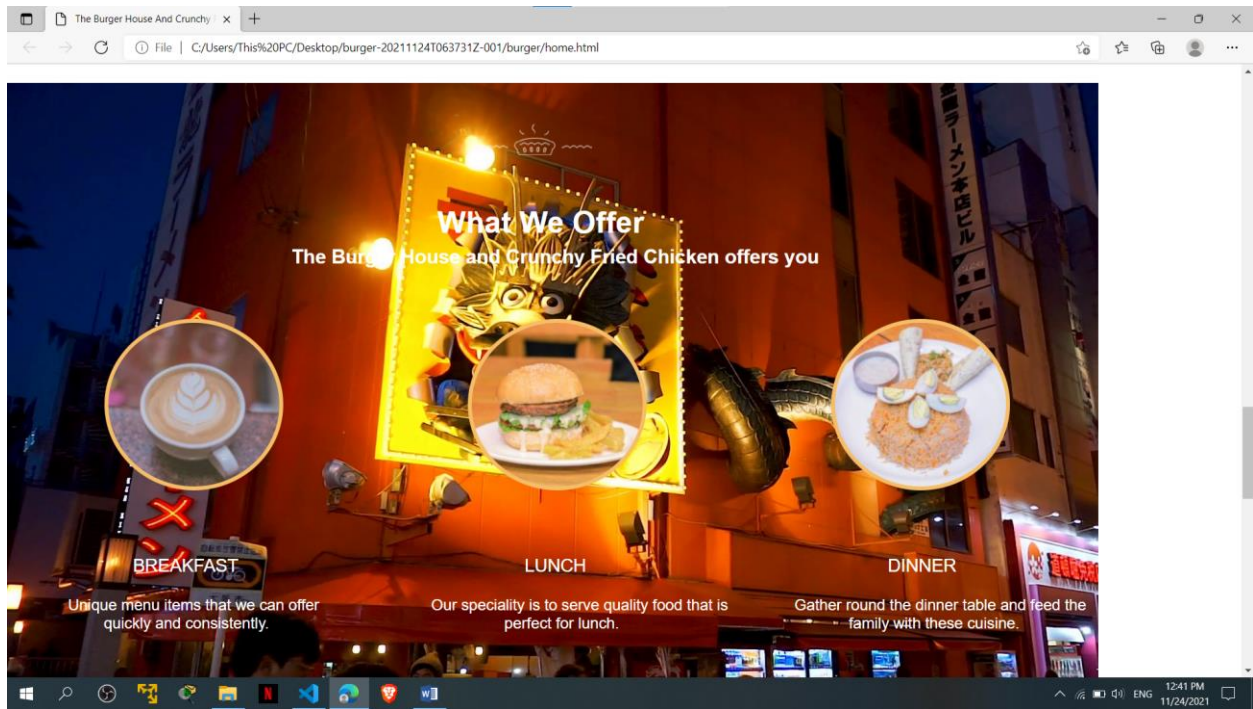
The Burger House And Crunchy ×

File | C:/Users/This%20PC/Desktop/burger-20211124T063731Z-001/burger/home.html

What We Offer

The Burger House and Crunchy Fried Chicken offers you

BREAKFAST

Unique menu items that we can offer quickly and consistently.

LUNCH

Our speciality is to serve quality food that is perfect for lunch.

DINNER

Gather round the dinner table and feed the family with these cuisine.

ENG 12:41 PM 11/24/2021